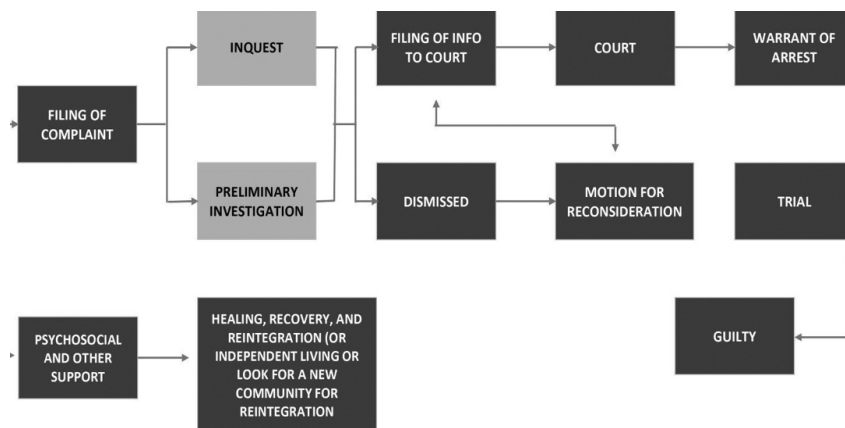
FILING OF COMPLAINT

INQUEST

PRELIMINARY INVESTIGATION

FILING OF INFO TO COURT

COURT

WARRANT OF ARREST

DISMISSED

MOTION FOR RECONSIDERATION

TRIAL

PSYCHOSOCIAL AND OTHER SUPPORT

HEALING, RECOVERY, AND REINTEGRATION (OR INDEPENDENT LIVING OR LOOK FOR A NEW COMMUNITY FOR REINTEGRATION

GUILTY